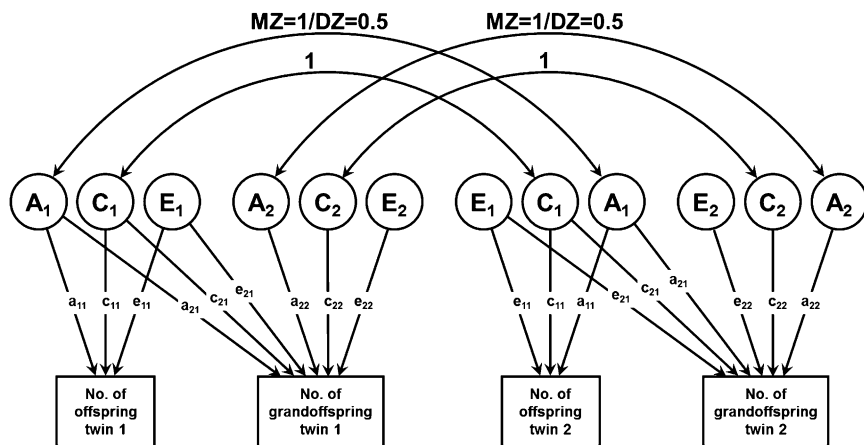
MZ=1/DZ=0.5

MZ=1/DZ=0.5

1

1

$A_1$ $C_1$ $E_1$ $A_2$ $C_2$ $E_2$ $E_1$ $C_1$ $A_1$ $E_2$ $C_2$ $A_2$

$a_{11}$ $c_{11}$ $e_{11}$ $a_{21}$ $c_{21}$ $e_{21}$ $a_{22}$ $c_{22}$ $e_{22}$

$e_{11}$ $c_{11}$ $a_{11}$ $e_{21}$ $c_{21}$ $a_{21}$ $e_{22}$ $c_{22}$ $a_{22}$

No. of offspring twin 1

No. of grandoffspring twin 1

No. of offspring twin 2

No. of grandoffspring twin 2